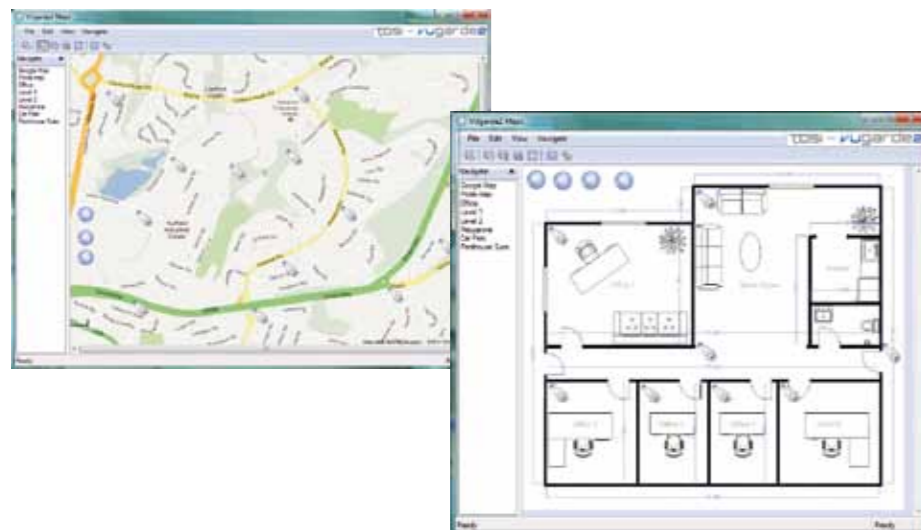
Vigilant Maps
File Edit View Navigate
tdsi - vigilant
Navigator
Google Map
Floor Plan
Office
Level 1
Level 2
Reception
Car Park
Perimeter Gate
Ready

VigilantMaps
File Edit View Navigate
tdsi - vigilant
Navigator
Google Map
Floor Plan
Office
Level 1
Level 2
Reception
Car Park
Perimeter Gate
Office 1
Ready
Ready